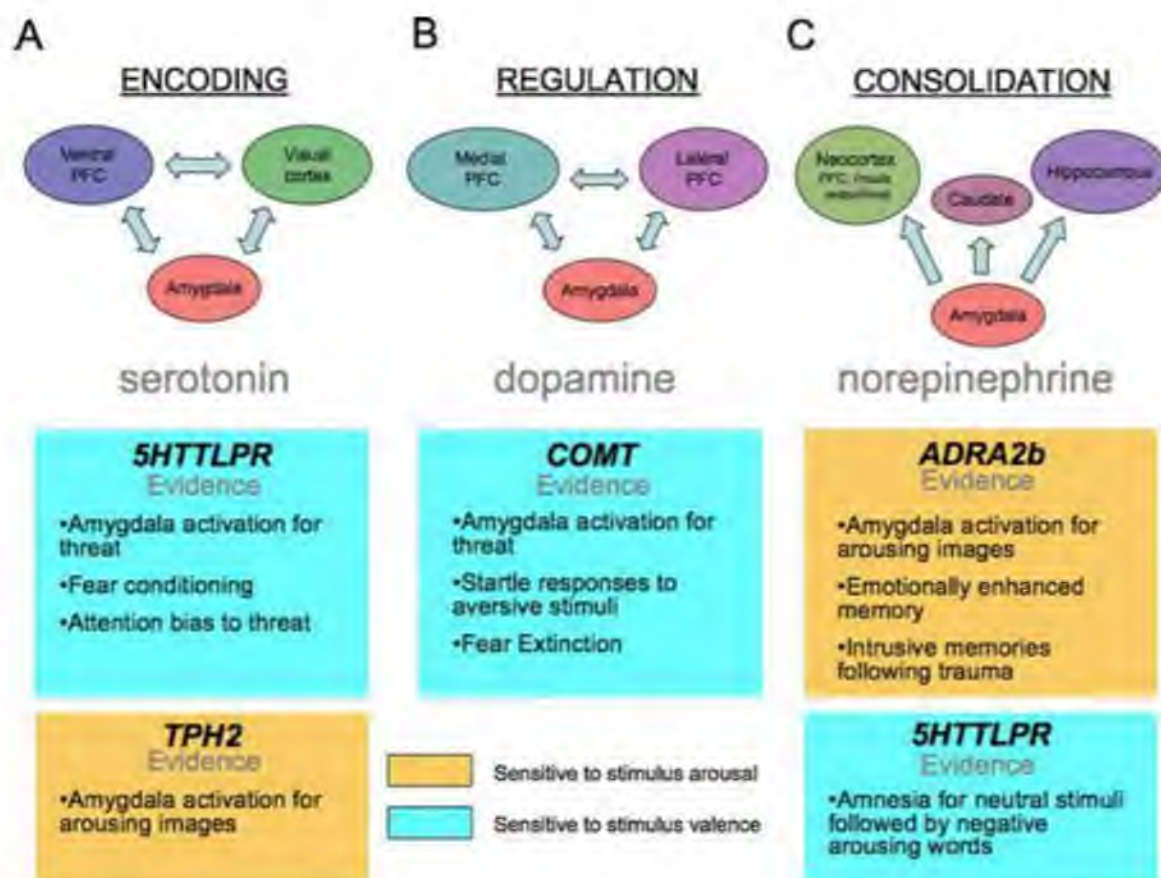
A

ENCODING

Ventral PFC

Visual cortex

Amygdala

serotonin

5HTTLPR
Evidence

•Amygdala activation for threat

•Fear conditioning

•Attention bias to threat

TPH2
Evidence

•Amygdala activation for arousing images

B

REGULATION

Medial PFC

Lateral PFC

Amygdala

dopamine

COMT
Evidence

•Amygdala activation for threat

•Startle responses to aversive stimuli

•Fear Extinction

Sensitive to stimulus arousal

Sensitive to stimulus valence

C

CONSOLIDATION

Neocortex PFC, insula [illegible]

Caudate

Hippocampus

Amygdala

norepinephrine

ADRA2b
Evidence

•Amygdala activation for arousing images

•Emotionally enhanced memory

•Intrusive memories following trauma

5HTTLPR
Evidence

•Amnesia for neutral stimuli followed by negative arousing words